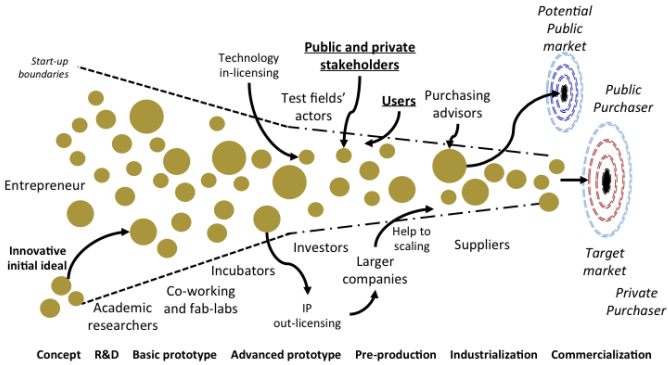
Potential Public market

Start-up boundaries

Technology in-licensing

Public and private stakeholders

Test fields' actors

Users

Purchasing advisors

Public Purchaser

Entrepreneur

Innovative initial ideal

Investors

Help to scaling

Suppliers

Target market

Incubators

Larger companies

Academic researchers

Co-working and fab-labs

IP out-licensing

Private Purchaser

Concept R&D Basic prototype Advanced prototype Pre-production Industrialization Commercialization